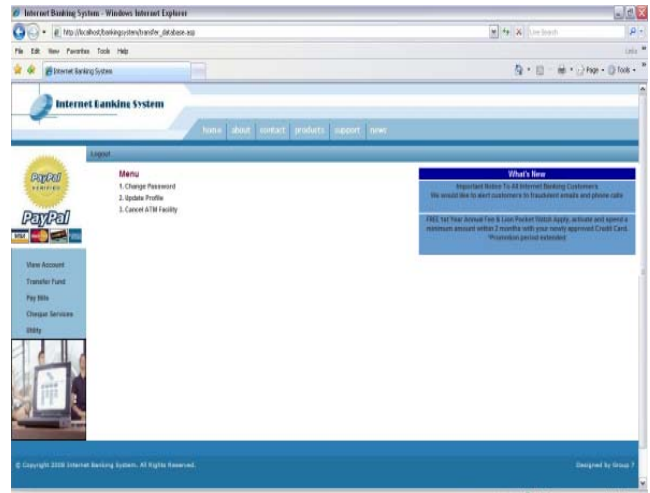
Internet Banking System - Windows Internet Explorer

http://localhost/bankingsystem/transfer_database.asp

Live Search

File Edit View Favorites Tools Help

Links

Internet Banking System

Page Tools

Internet Banking System

home about contact products support news

Logout

PayPal VERIFIED

PayPal

View Account

Transfer Fund

Pay Bills

Cheque Services

Utility

Menu

1. Change Password

2. Update Profile

3. Cancel ATM Facility

What's New

Important Notice To All Internet Banking Customers
We would like to alert customers to fraudulent emails and phone calls

FREE 1st Year Annual Fee & Loan Pocket Watch Apply, activate and spend a minimum amount within 2 months with your newly approved Credit Card. *Promotion period extended

© Copyright 2008 Internet Banking System. All Rights Reserved.

Designed by Group 7